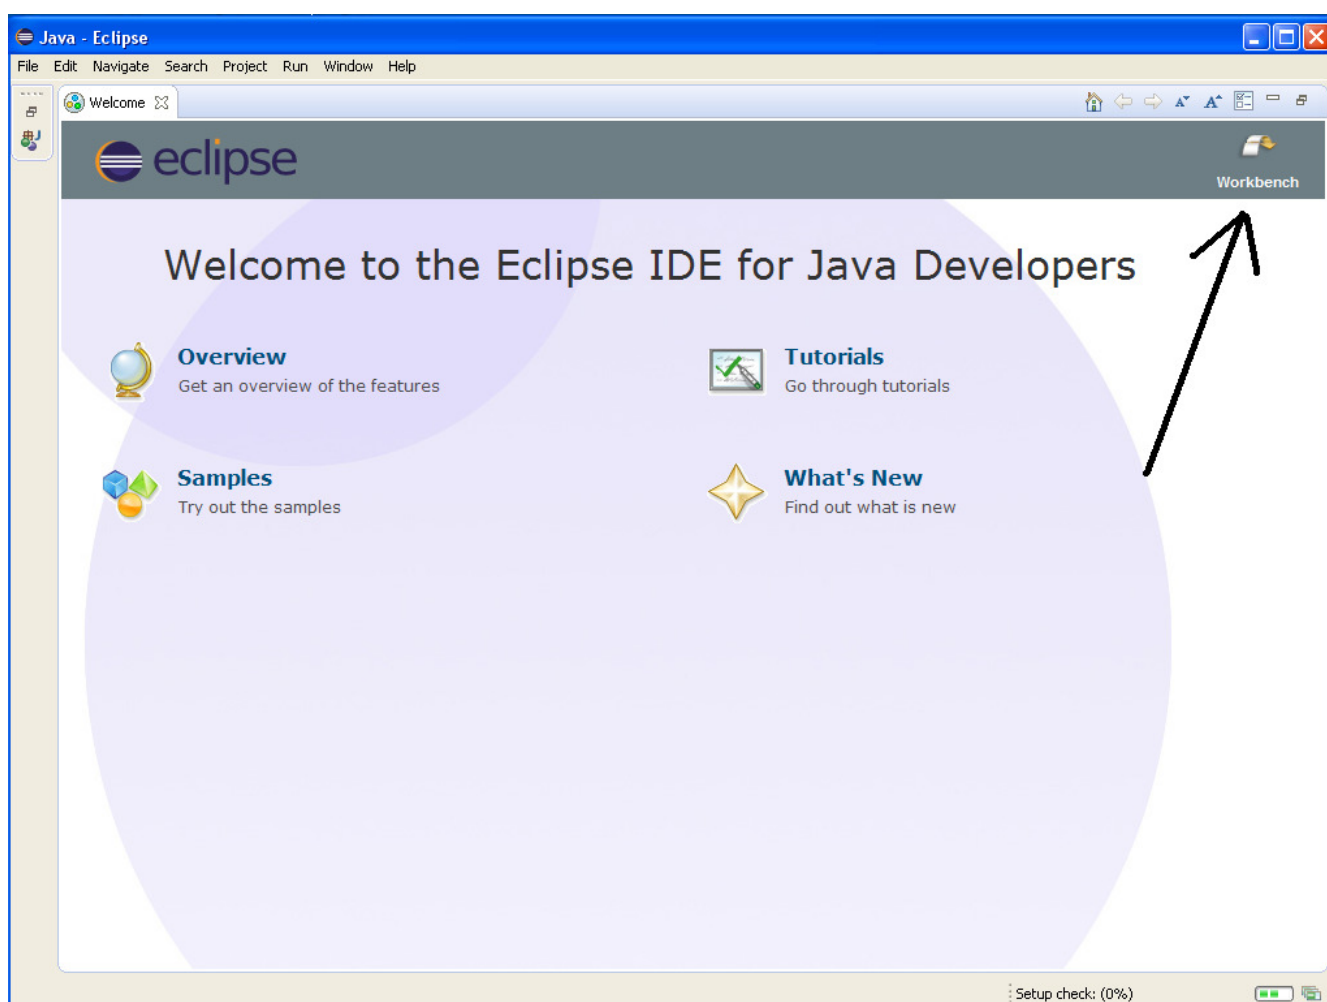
Java - Eclipse

File Edit Navigate Search Project Run Window Help

Welcome

eclipse

Workbench

Welcome to the Eclipse IDE for Java Developers

Overview
Get an overview of the features

Tutorials
Go through tutorials

Samples
Try out the samples

What's New
Find out what is new

Setup check: (0%)